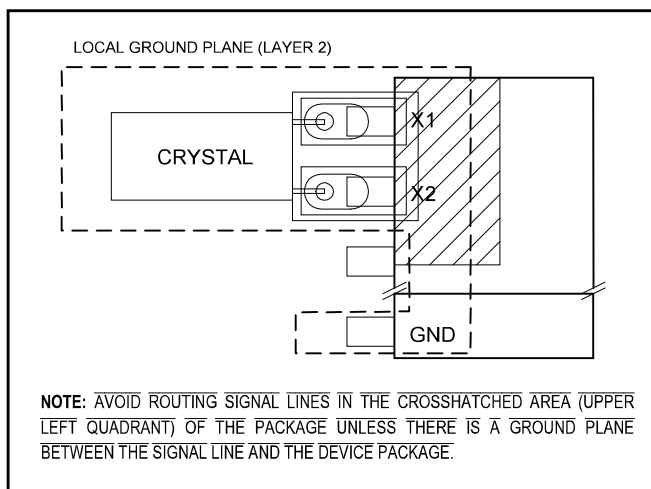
LOCAL GROUND PLANE (LAYER 2)

CRYSTAL

X1

X2

GND

NOTE: AVOID ROUTING SIGNAL LINES IN THE CROSSHATCHED AREA (UPPER LEFT QUADRANT) OF THE PACKAGE UNLESS THERE IS A GROUND PLANE BETWEEN THE SIGNAL LINE AND THE DEVICE PACKAGE.